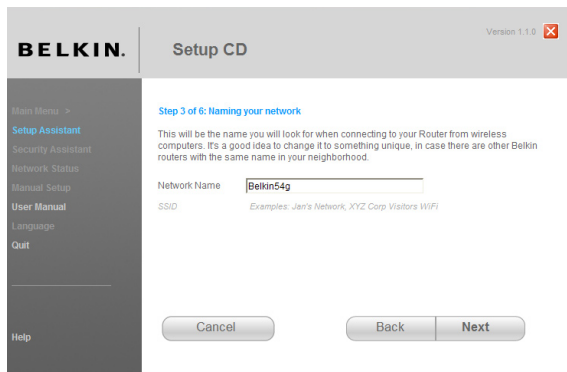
BELKIN.

Setup CD

Version 1.1.0

Main Menu >
Setup Assistant
Security Assistant
Network Status
Manual Setup
User Manual
Language
Quit

Help

Step 3 of 6: Naming your network

This will be the name you will look for when connecting to your Router from wireless computers. It's a good idea to change it to something unique, in case there are other Belkin routers with the same name in your neighborhood.

Network Name Belkin54g

SSID Examples: Jan's Network, XYZ Corp Visitors WiFi

Cancel

Back

Next